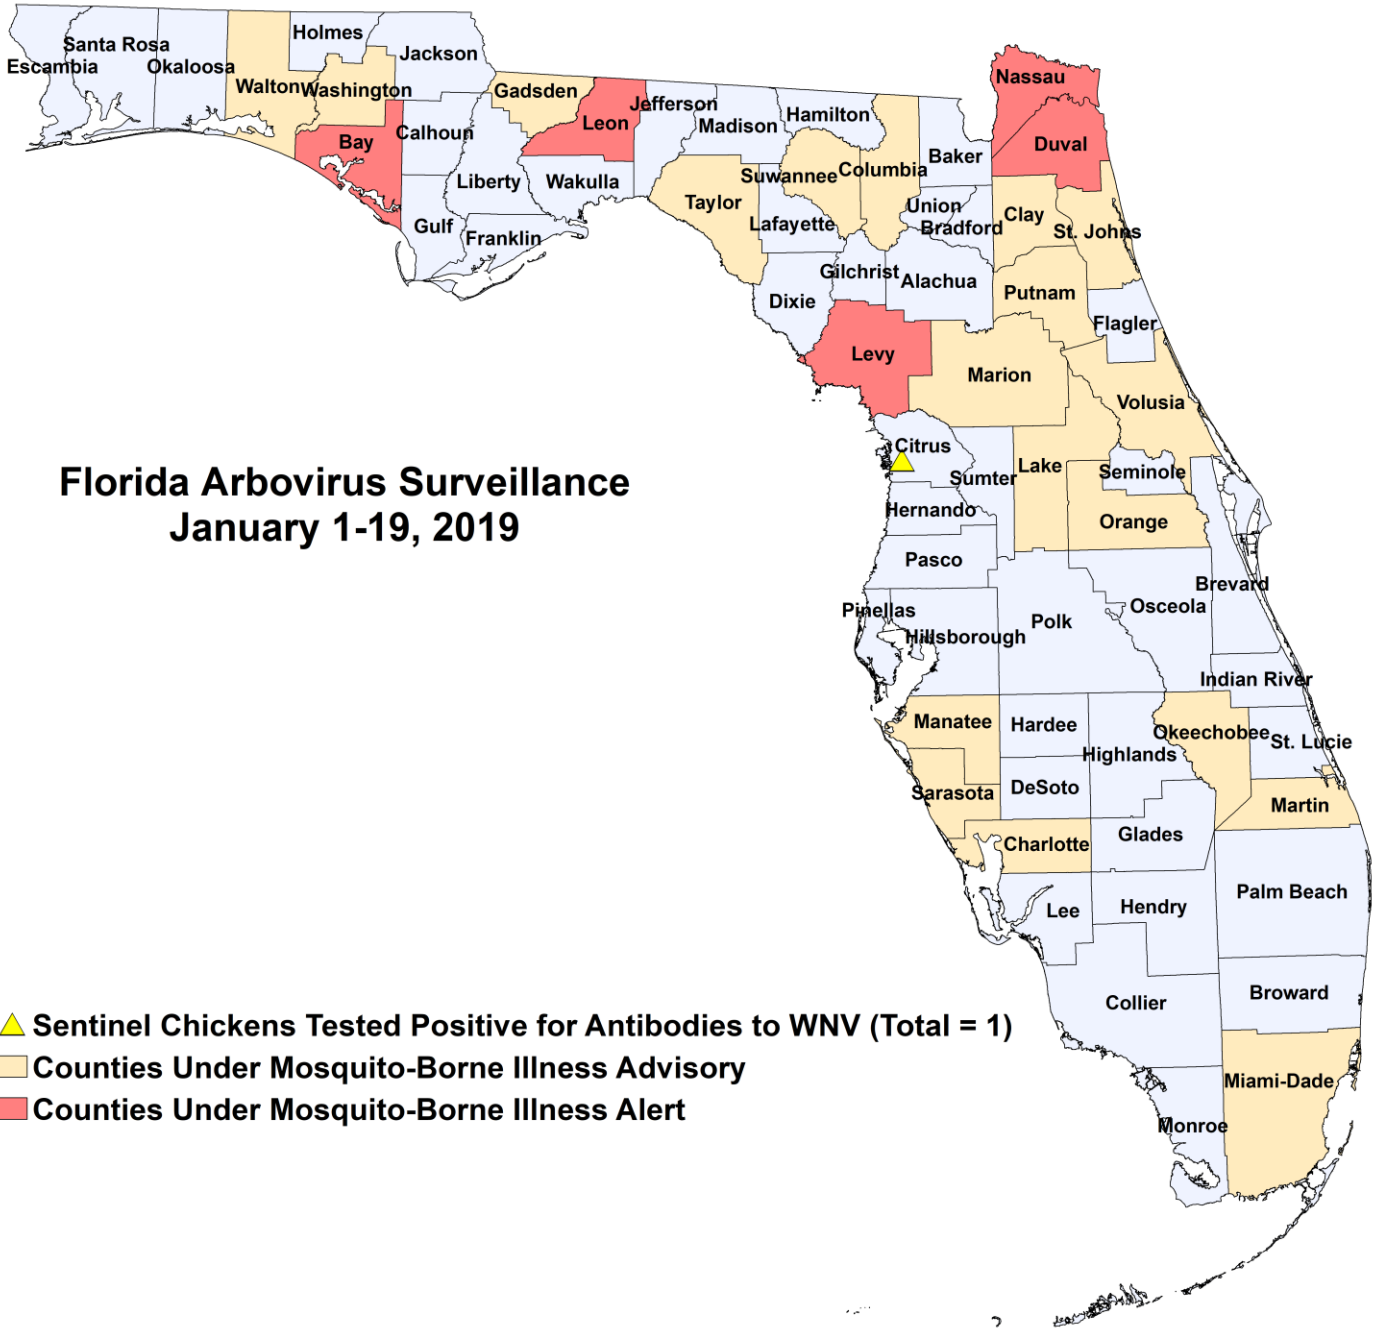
Santa Rosa
Escambia
Okaloosa
Holmes
Jackson
Walton
Washington
Gadsden
Jefferson
Leon
Madison
Hamilton
Nassau
Duval
Bay
Calhoun
Liberty
Wakulla
Gulf
Franklin
Taylor
Suwannee
Columbia
Baker
Lafayette
Union
Bradford
Clay
St. Johns
Gilchrist
Alachua
Dixie
Putnam
Flagler
Levy
Marion
Volusia

Florida Arbovirus Surveillance
January 1-19, 2019

Citrus
Sumter
Lake
Seminole
Hernando
Orange
Pasco
Brevard
Pinellas
Osceola
Hillsborough
Polk
Indian River
Manatee
Hardee
Okeechobee
St. Lucie
Highlands
Sarasota
DeSoto
Martin
Glades
Charlotte
Lee
Hendry
Palm Beach
Collier
Broward
Miami-Dade
Monroe

Sentinel Chickens Tested Positive for Antibodies to WNV (Total = 1)
Counties Under Mosquito-Borne Illness Advisory
Counties Under Mosquito-Borne Illness Alert